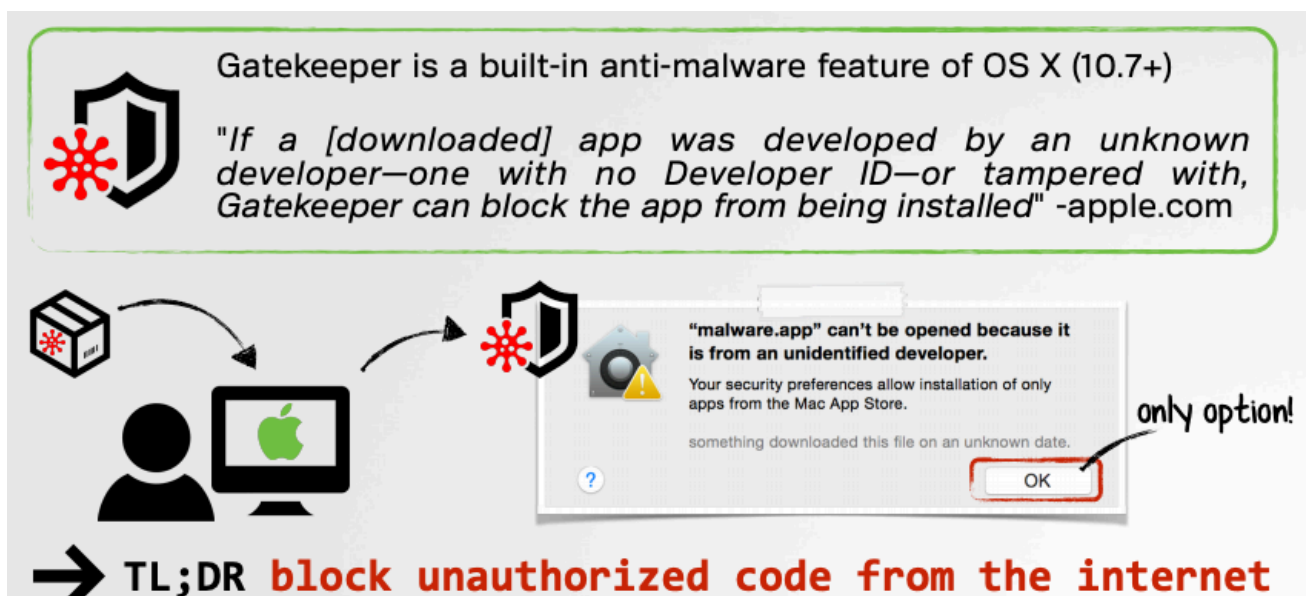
Gatekeeper is a built-in anti-malware feature of OS X (10.7+)

"If a [downloaded] app was developed by an unknown developer—one with no Developer ID—or tampered with, Gatekeeper can block the app from being installed" -apple.com

"malware.app" can't be opened because it is from an unidentified developer.

Your security preferences allow installation of only apps from the Mac App Store.

something downloaded this file on an unknown date.

?

OK

only option!

TL;DR block unauthorized code from the internet